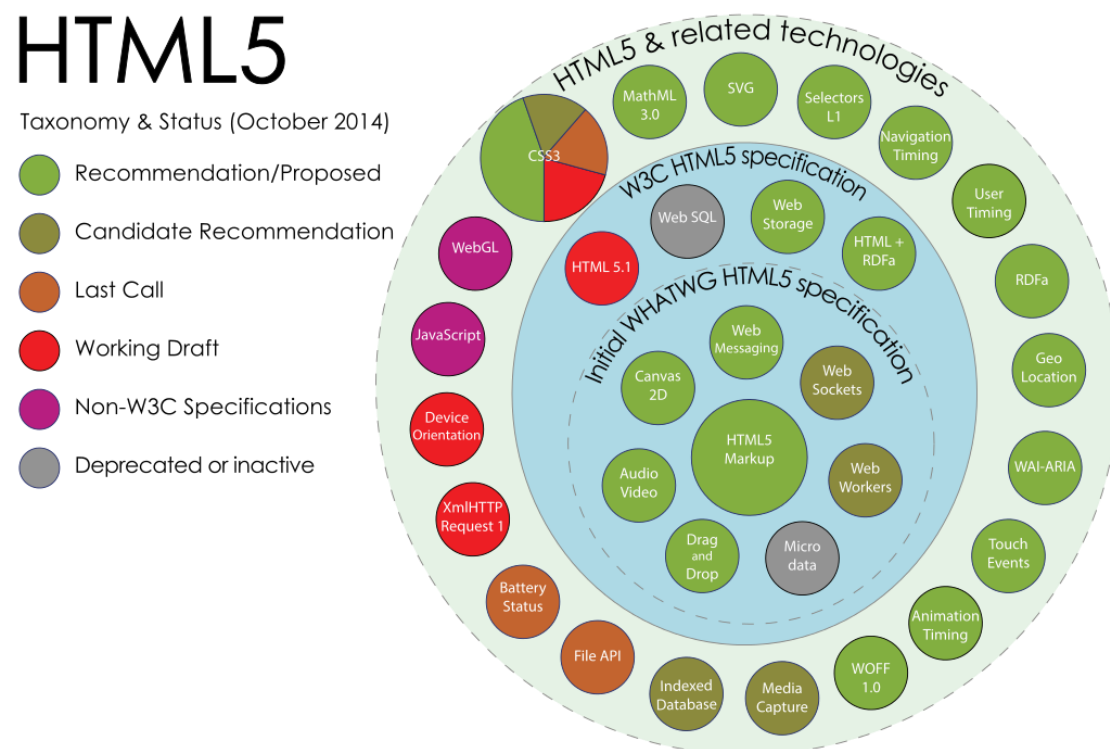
HTML5

Taxonomy & Status (October 2014)

Recommendation/Proposed

Candidate Recommendation

Last Call

Working Draft

Non-W3C Specifications

Deprecated or inactive

HTML5 & related technologies

CSS3

MathML 3.0

SVG

Selectors L1

Navigation Timing

User Timing

RDFa

Geo Location

WAI-ARIA

Touch Events

Animation Timing

WOFF 1.0

Media Capture

Indexed Database

File API

Battery Status

XmlHTTP Request 1

Device Orientation

JavaScript

WebGL

W3C HTML5 specification

Web SQL

Web Storage

HTML + RDFa

HTML 5.1

Initial WHATWG HTML5 specification

Web Messaging

Canvas 2D

Web Sockets

HTML5 Markup

Audio Video

Web Workers

Drag and Drop

Micro data